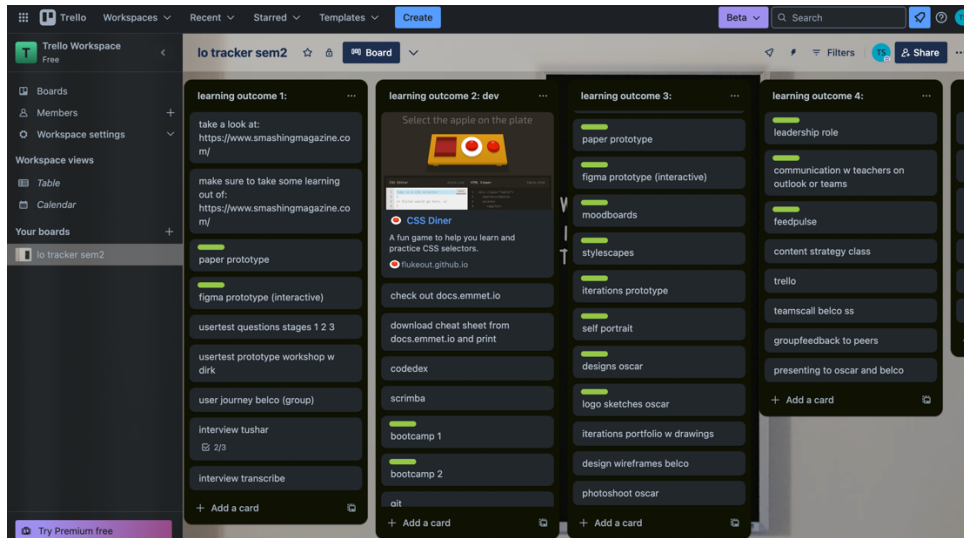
Trello Workspaces Recent Starred Templates Create

Beta Search

Trello Workspace
Free

Boards
Members
Workspace settings

Workspace views
Table
Calendar

Your boards
lo tracker sem2

Try Premium free

lo tracker sem2 Board

Filters TS Share

learning outcome 1:

take a look at: https://www.smashingmagazine.com/

make sure to take some learning out of: https://www.smashingmagazine.com/

paper prototype

figma prototype (interactive)

usertest questions stages 1 2 3

usertest prototype workshop w dirk

user journey belco (group)

interview tushar
2/3

interview transcribe

+ Add a card

learning outcome 2: dev

Select the apple on the plate

CSS Diner
A fun game to help you learn and practice CSS selectors.
flukeout.github.io

check out docs.emmet.io

download cheat sheet from docs.emmet.io and print

codedex

scrimba

bootcamp 1

bootcamp 2

git

+ Add a card

learning outcome 3:

paper prototype

figma prototype (interactive)

moodboards

stylescapes

iterations prototype

self portrait

designs oscar

logo sketches oscar

iterations portfolio w drawings

design wireframes belco

photoshoot oscar

+ Add a card

learning outcome 4:

leadership role

communication w teachers on outlook or teams

feedpulse

content strategy class

trello

teamscall belco ss

groupfeedback to peers

presenting to oscar and belco

+ Add a card